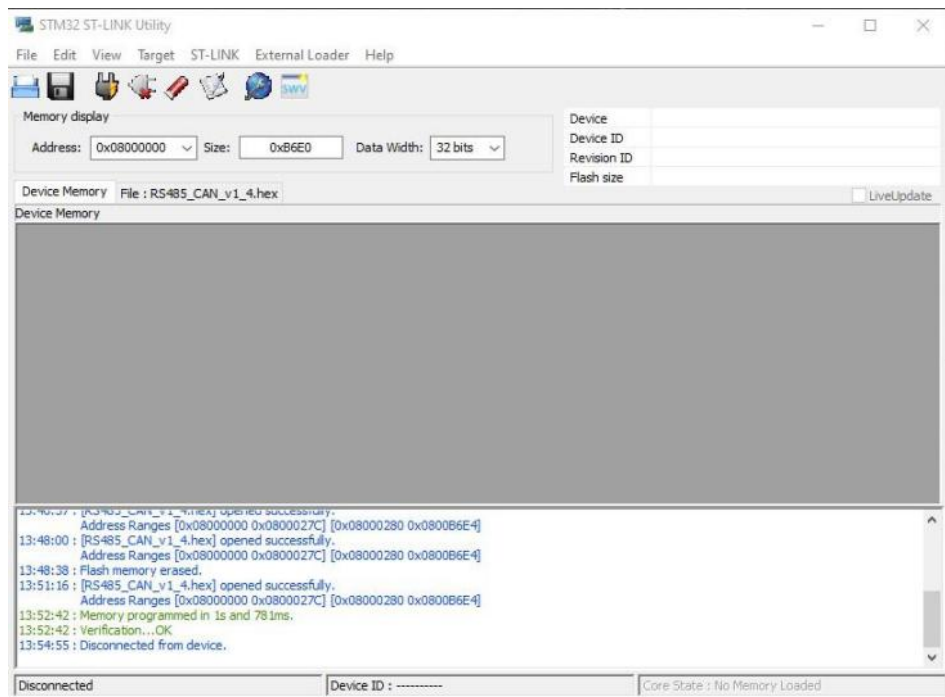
STM32 ST-LINK Utility

File Edit View Target ST-LINK External Loader Help

SWV

Memory display

Address: 0x08000000 Size: 0xB6E0 Data Width: 32 bits

Device
Device ID
Revision ID
Flash size

Device Memory File : RS485_CAN_v1_4.hex

LiveUpdate

Device Memory

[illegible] : [RS485_CAN_v1_4.hex] opened successfully.
Address Ranges [0x08000000 0x0800027C] [0x08000280 0x0800B6E4]
13:48:00 : [RS485_CAN_v1_4.hex] opened successfully.
Address Ranges [0x08000000 0x0800027C] [0x08000280 0x0800B6E4]
13:48:38 : Flash memory erased.
13:51:16 : [RS485_CAN_v1_4.hex] opened successfully.
Address Ranges [0x08000000 0x0800027C] [0x08000280 0x0800B6E4]
13:52:42 : Memory programmed in 1s and 781ms.
13:52:42 : Verification...OK
13:54:55 : Disconnected from device.

Disconnected

Device ID : ----------

Core State : No Memory Loaded